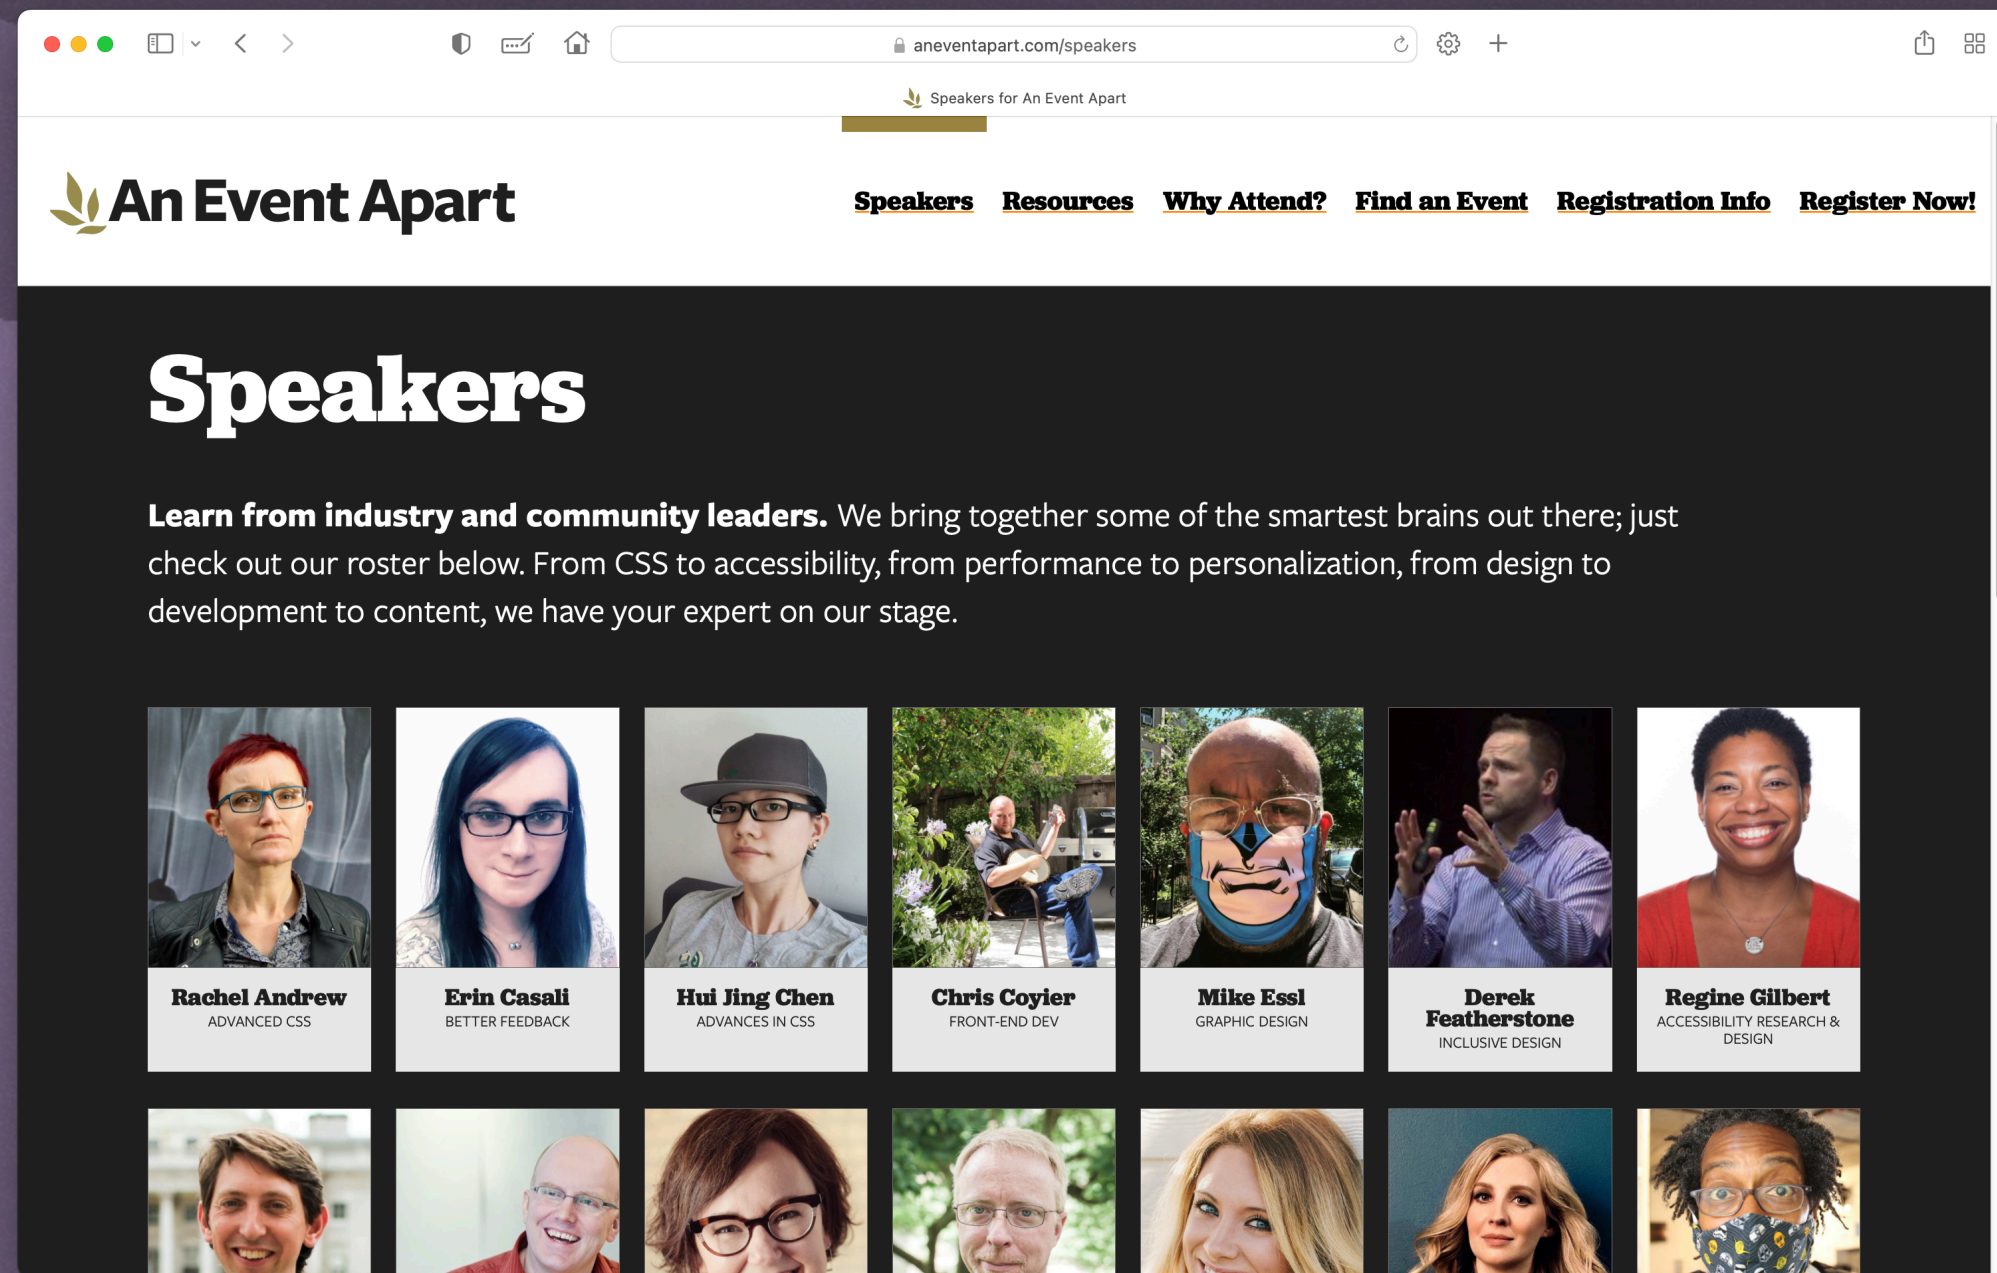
aneventapart.com/speakers

Speakers for An Event Apart

An Event Apart

Speakers Resources Why Attend? Find an Event Registration Info Register Now!

Speakers

**Learn from industry and community leaders.** We bring together some of the smartest brains out there; just check out our roster below. From CSS to accessibility, from performance to personalization, from design to development to content, we have your expert on our stage.

Rachel Andrew
ADVANCED CSS

Erin Casali
BETTER FEEDBACK

Hui Jing Chen
ADVANCES IN CSS

Chris Coyier
FRONT-END DEV

Mike Essl
GRAPHIC DESIGN

Derek Featherstone
INCLUSIVE DESIGN

Regine Gilbert
ACCESSIBILITY RESEARCH & DESIGN